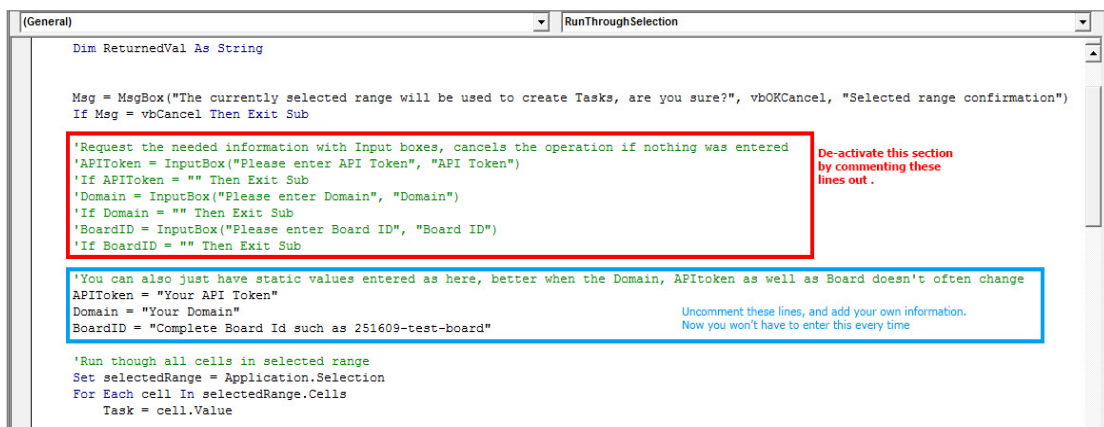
(General)

RunThroughSelection

Dim ReturnedVal As String

Msg = MsgBox("The currently selected range will be used to create Tasks, are you sure?", vbOKCancel, "Selected range confirmation")
If Msg = vbCancel Then Exit Sub

'Request the needed information with Input boxes, cancels the operation if nothing was entered
'APIToken = InputBox("Please enter API Token", "API Token")
'If APIToken = "" Then Exit Sub
'Domain = InputBox("Please enter Domain", "Domain")
'If Domain = "" Then Exit Sub
'BoardID = InputBox("Please enter Board ID", "Board ID")
'If BoardID = "" Then Exit Sub

De-activate this section by commenting these lines out .

'You can also just have static values entered as here, better when the Domain, APItoken as well as Board doesn't often change
APIToken = "Your API Token"
Domain = "Your Domain"
BoardID = "Complete Board Id such as 251609-test-board"

Uncomment these lines, and add your own information. Now you won't have to enter this every time

'Run though all cells in selected range
Set selectedRange = Application.Selection
For Each cell In selectedRange.Cells
Task = cell.Value